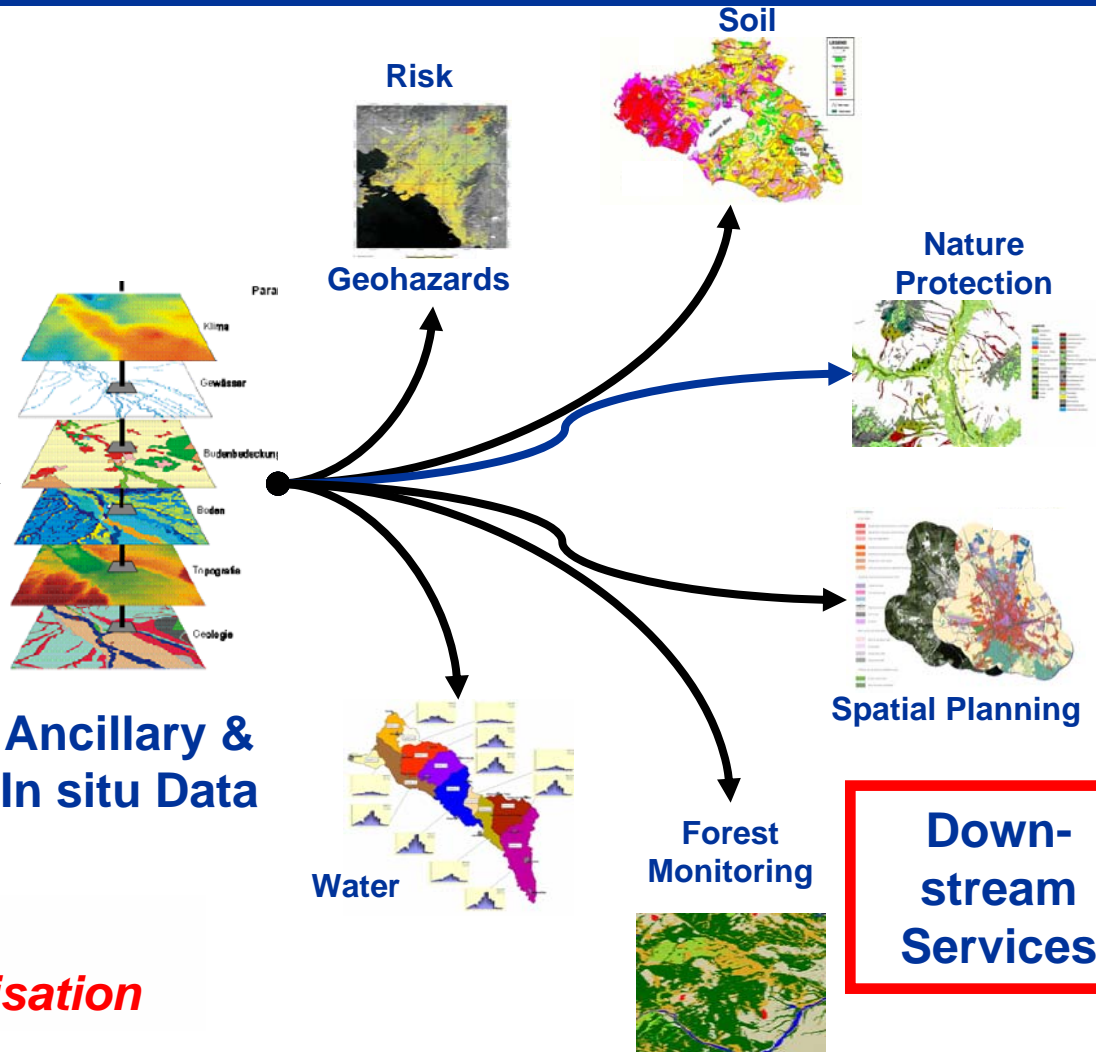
Soil

Risk

Geohazards

Nature Protection

Para

Klima

Gewässer

Bodenbedeckun

Boden

Topografie

Geologie

Ancillary & In situ Data

Spatial Planning

Water

Forest Monitoring

Down-stream Services

isation